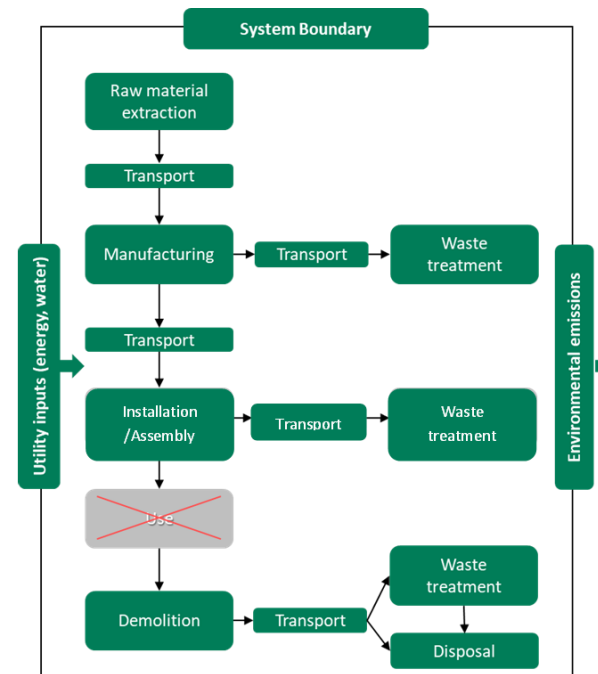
System Boundary

Utility inputs (energy, water)

Raw material extraction

Transport

Manufacturing

Transport

Waste treatment

Transport

Installation /Assembly

Transport

Waste treatment

Use

Demolition

Transport

Waste treatment

Disposal

Environmental emissions